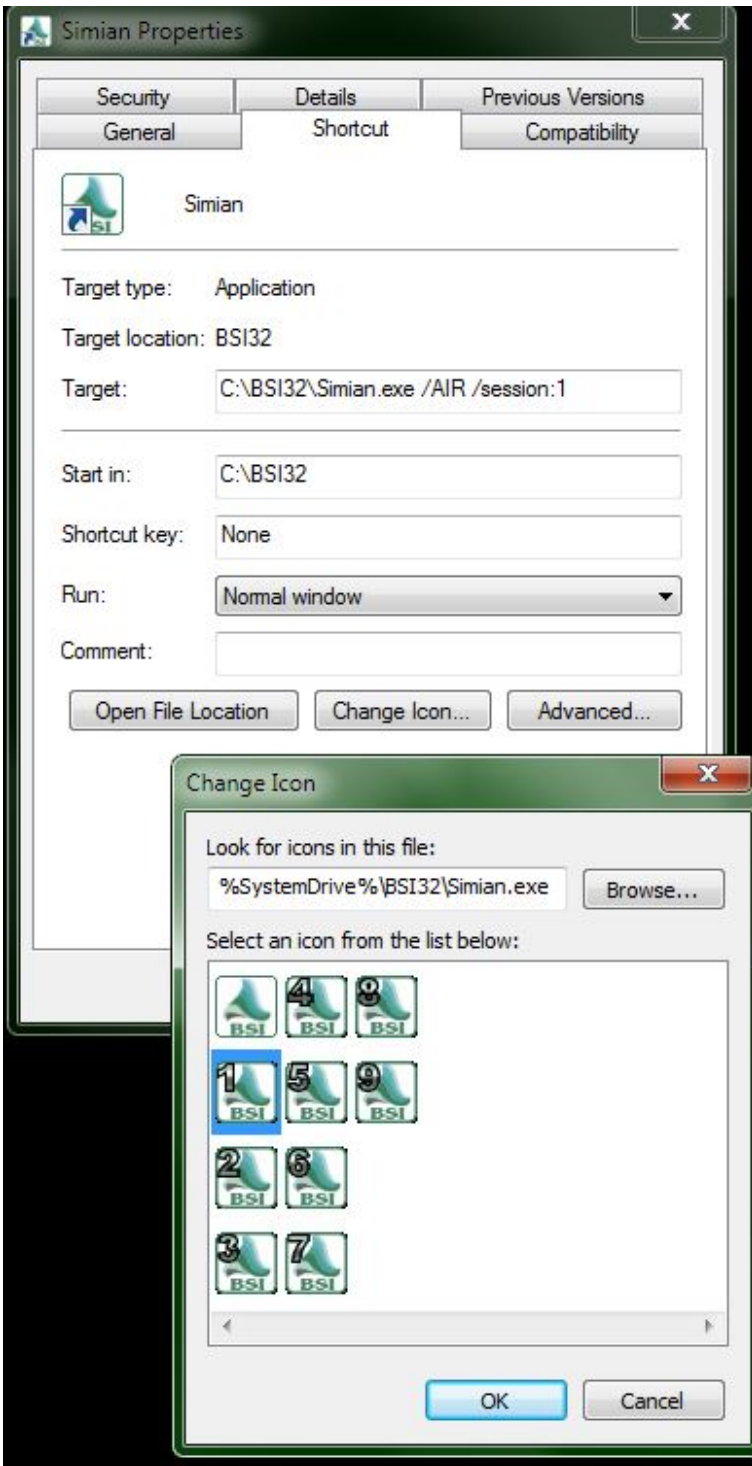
Simian Properties

Security | Details | Previous Versions
General | Shortcut | Compatibility

Simian

Target type: Application

Target location: BSI32

Target: C:\BSI32\Simian.exe /AIR /session:1

Start in: C:\BSI32

Shortcut key: None

Run: Normal window

Comment:

Open File Location | Change Icon... | Advanced...

Change Icon

Look for icons in this file:

%SystemDrive%\BSI32\Simian.exe

Browse...

Select an icon from the list below:

BSI 4 BSI 8 BSI
1 BSI 5 BSI 9 BSI
2 BSI 6 BSI
3 BSI 7 BSI

OK Cancel